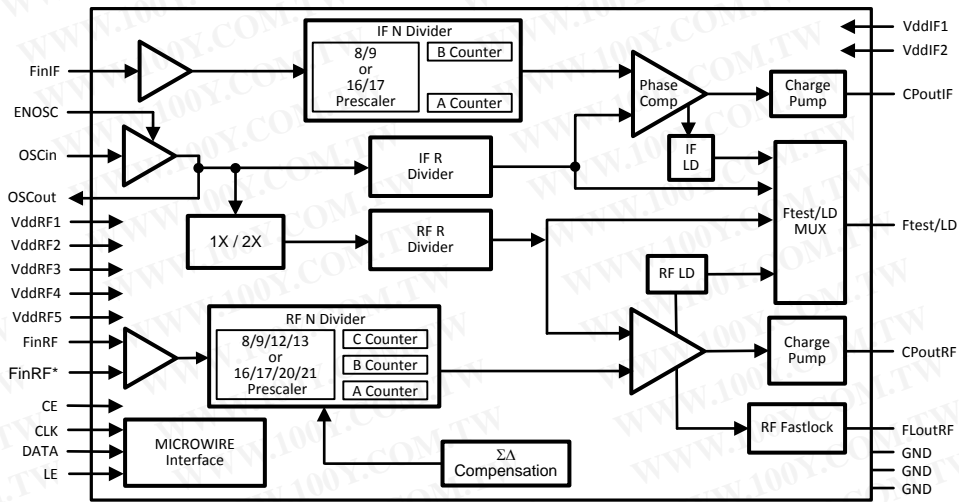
IF N Divider
8/9
or
16/17
Prescaler
B Counter
A Counter
VddIF1
VddIF2
FinIF
ENOSC
OSCin
OSCout
Phase Comp
Charge Pump
CPoutIF
IF R Divider
IF LD
Ftest/LD MUX
Ftest/LD
VddRF1
VddRF2
VddRF3
VddRF4
VddRF5
1X / 2X
RF R Divider
RF LD
FinRF
FinRF*
RF N Divider
8/9/12/13
or
16/17/20/21
Prescaler
C Counter
B Counter
A Counter
Charge Pump
CPoutRF
CE
CLK
DATA
LE
MICROWIRE Interface
$\Sigma\Delta$
Compensation
RF Fastlock
FLoutRF
GND
GND
GND
WWW.100Y.COM.TW